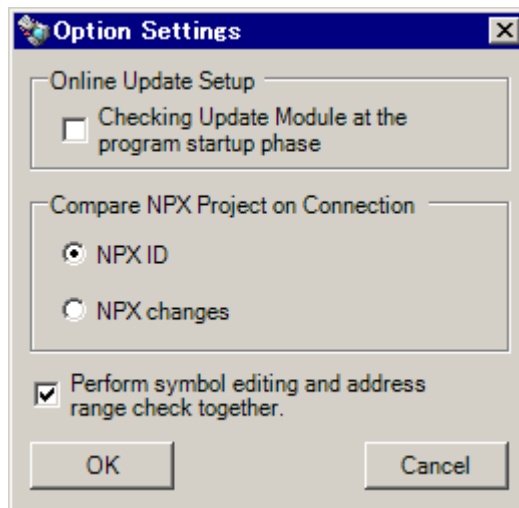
Option Settings

Online Update Setup

Checking Update Module at the program startup phase

Compare NPX Project on Connection

NPX ID

NPX changes

Perform symbol editing and address range check together.

OK

Cancel